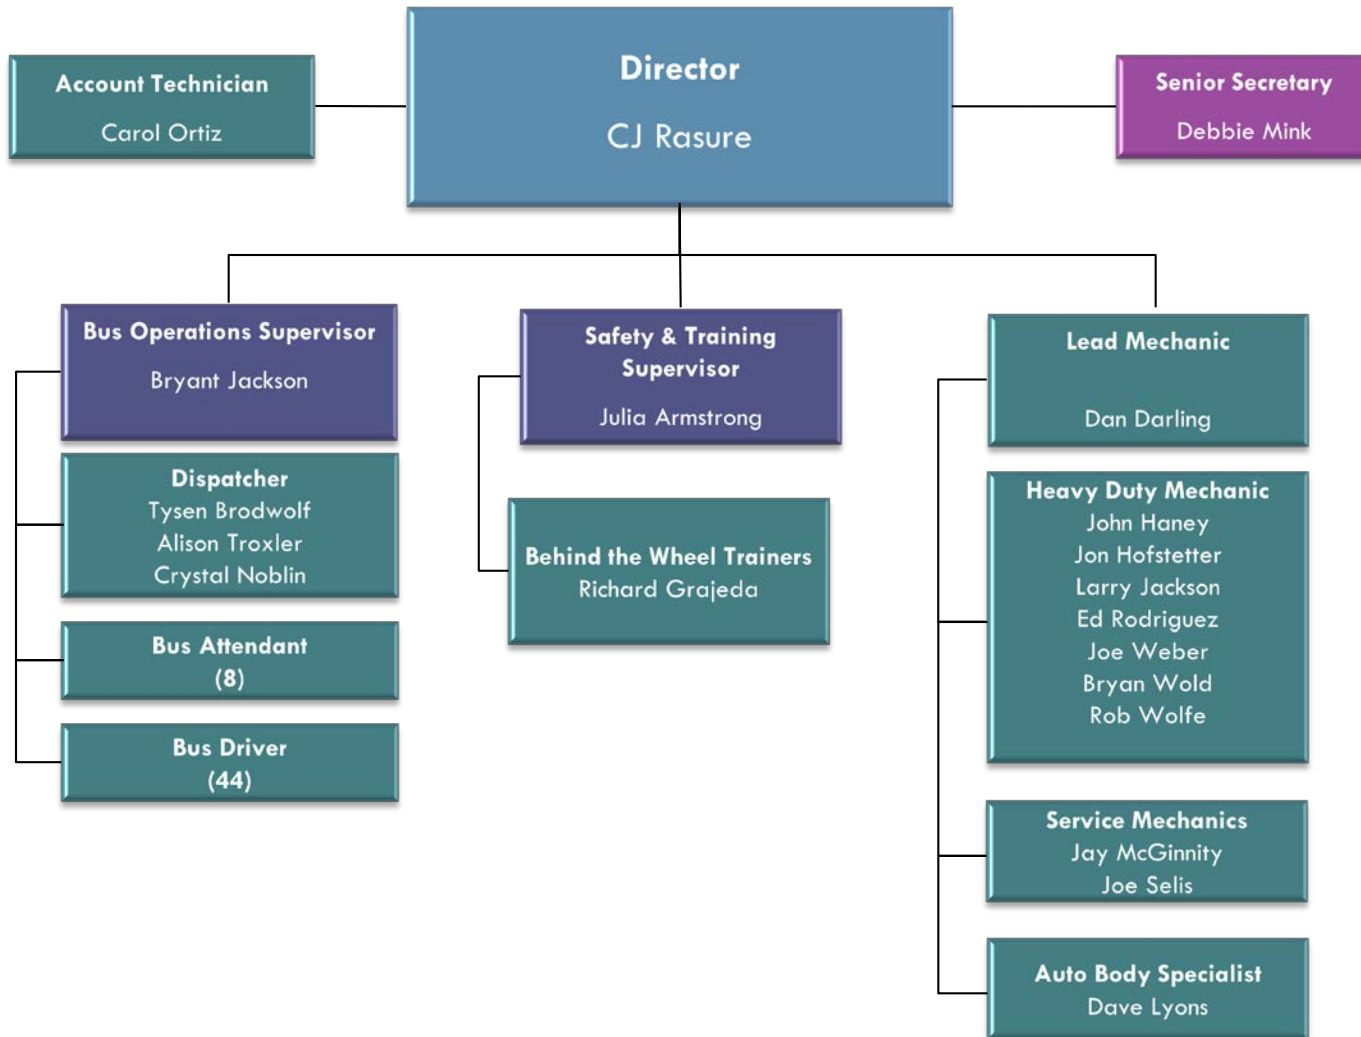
Account Technician
Carol Ortiz

Director
CJ Rasure

Senior Secretary
Debbie Mink

Bus Operations Supervisor
Bryant Jackson

Dispatcher
Tysen Brodwolf
Alison Troxler
Crystal Noblin

Bus Attendant
(8)

Bus Driver
(44)

Safety & Training Supervisor
Julia Armstrong

Behind the Wheel Trainers
Richard Grajeda

Lead Mechanic
Dan Darling

Heavy Duty Mechanic
John Haney
Jon Hofstetter
Larry Jackson
Ed Rodriguez
Joe Weber
Bryan Wold
Rob Wolfe

Service Mechanics
Jay McGinnity
Joe Selis

Auto Body Specialist
Dave Lyons